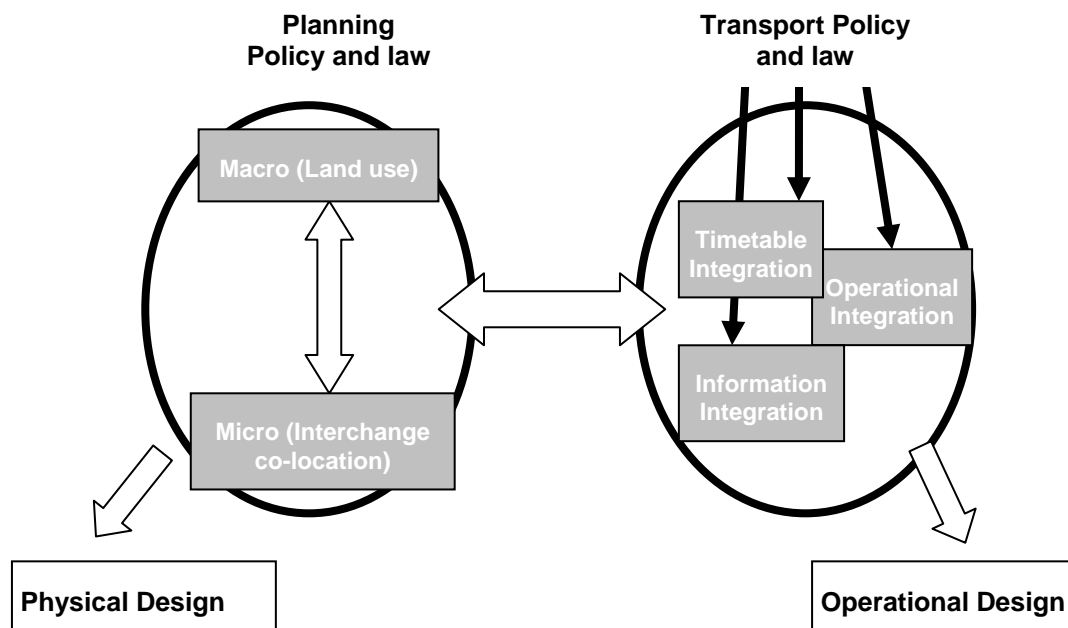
Planning
Policy and law

Transport Policy
and law

Macro (Land use)

Micro (Interchange co-location)

Timetable Integration

Operational Integration

Information Integration

Physical Design

Operational Design